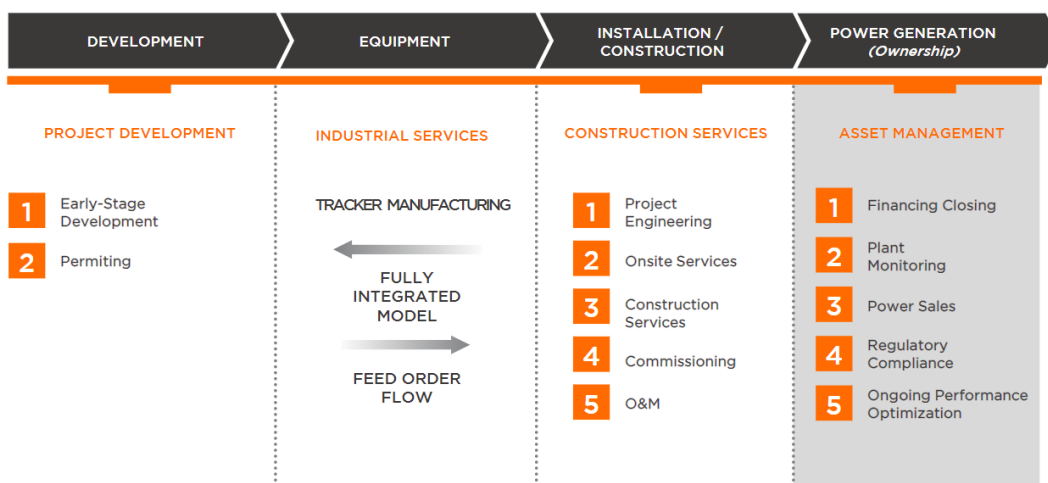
DEVELOPMENT

EQUIPMENT

INSTALLATION / CONSTRUCTION

POWER GENERATION (Ownership)

PROJECT DEVELOPMENT

1 Early-Stage Development

2 Permiting

INDUSTRIAL SERVICES

TRACKER MANUFACTURING

FULLY INTEGRATED MODEL

FEED ORDER FLOW

CONSTRUCTION SERVICES

1 Project Engineering

2 Onsite Services

3 Construction Services

4 Commissioning

5 O&M

ASSET MANAGEMENT

1 Financing Closing

2 Plant Monitoring

3 Power Sales

4 Regulatory Compliance

5 Ongoing Performance Optimization